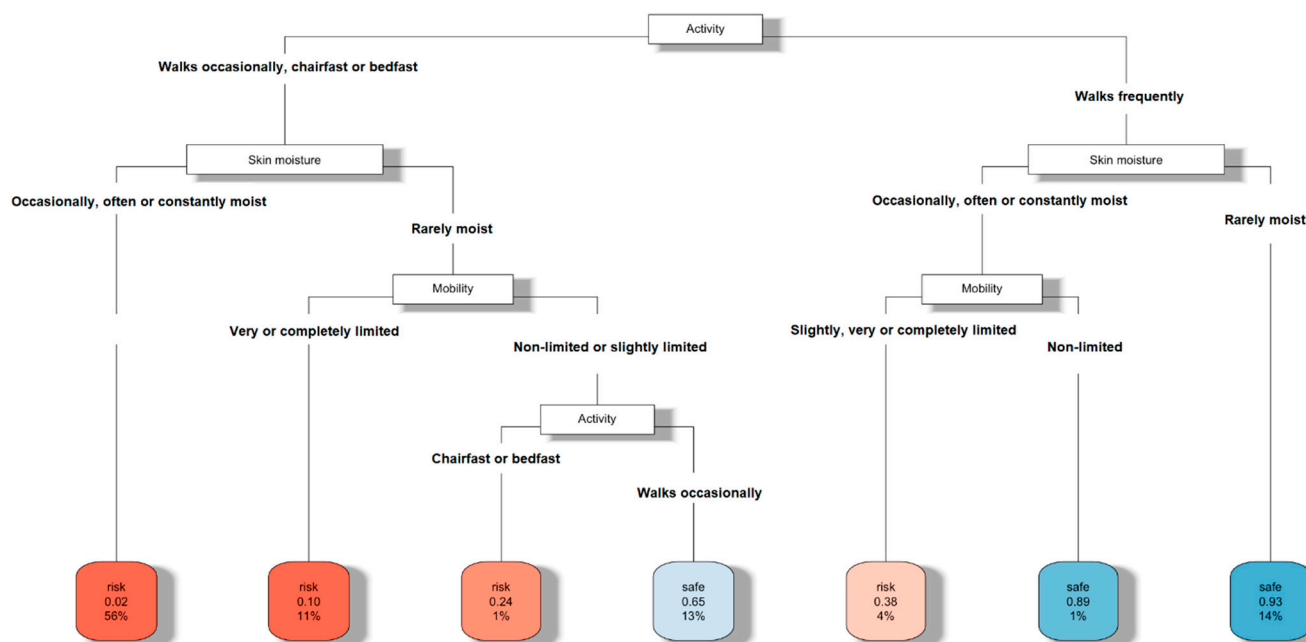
Activity

Walks occasionally, chairfast or bedfast

Walks frequently

Skin moisture

Occasionally, often or constantly moist

Rarely moist

Mobility

Very or completely limited

Non-limited or slightly limited

Activity

Chairfast or bedfast

Walks occasionally

Skin moisture

Occasionally, often or constantly moist

Rarely moist

Mobility

Slightly, very or completely limited

Non-limited

risk
0.02
56%

risk
0.10
11%

risk
0.24
1%

safe
0.65
13%

risk
0.38
4%

safe
0.89
1%

safe
0.93
14%